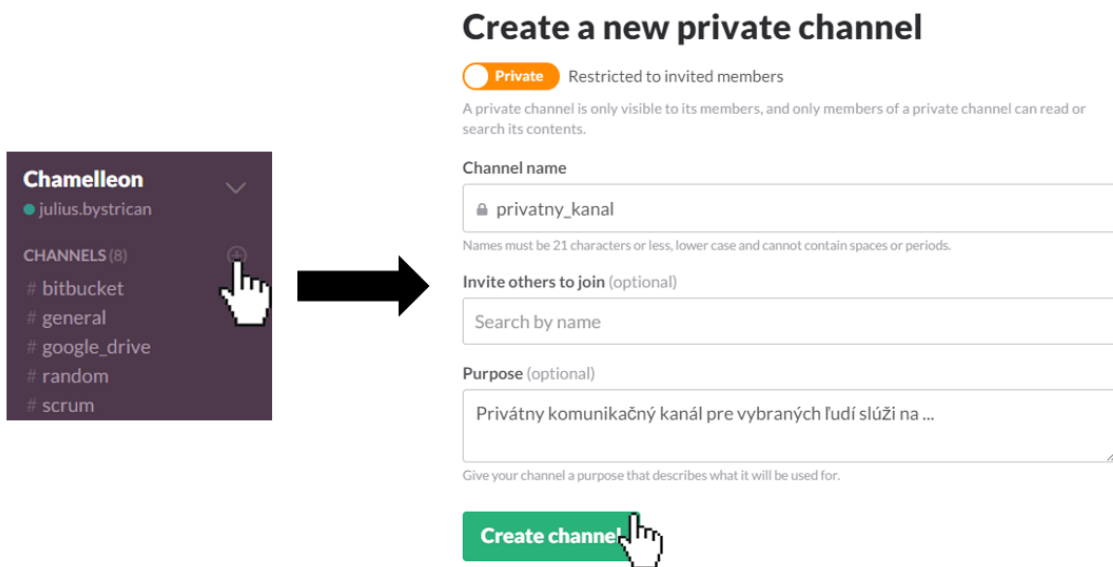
Chamelleon
julius.bystrican

CHANNELS (8)
# bitbucket
# general
# google_drive
# random
# scrum

Create a new private channel

Private Restricted to invited members

A private channel is only visible to its members, and only members of a private channel can read or search its contents.

Channel name

privatny_kanal

Names must be 21 characters or less, lower case and cannot contain spaces or periods.

Invite others to join (optional)

Search by name

Purpose (optional)

Privátny komunikačný kanál pre vybraných ľudí slúži na ...

Give your channel a purpose that describes what it will be used for.

Create channel